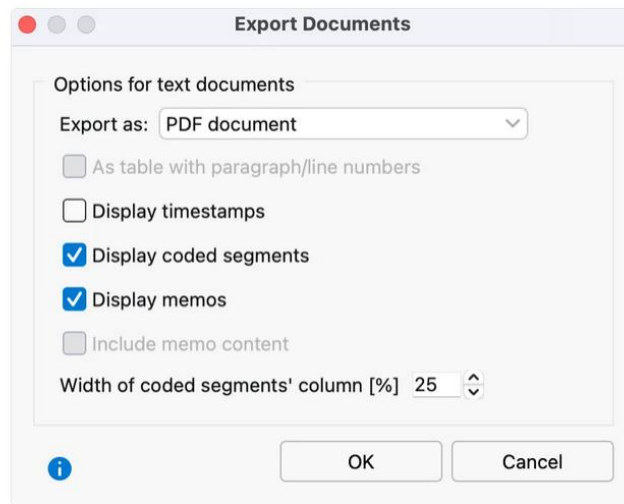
Export Documents

Options for text documents

Export as: PDF document

As table with paragraph/line numbers

Display timestamps

Display coded segments

Display memos

Include memo content

Width of coded segments' column [%] 25

OK

Cancel